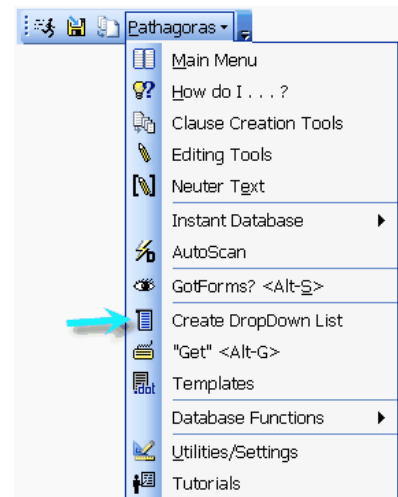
Pathagoras ▾

Main Menu
How do I . . . ?
Clause Creation Tools
Editing Tools
Neuter Text
Instant Database
AutoScan
GotForms? <Alt-S>
Create DropDown List
"Get" <Alt-G>
Templates
Database Functions
Utilities/Settings
Tutorials